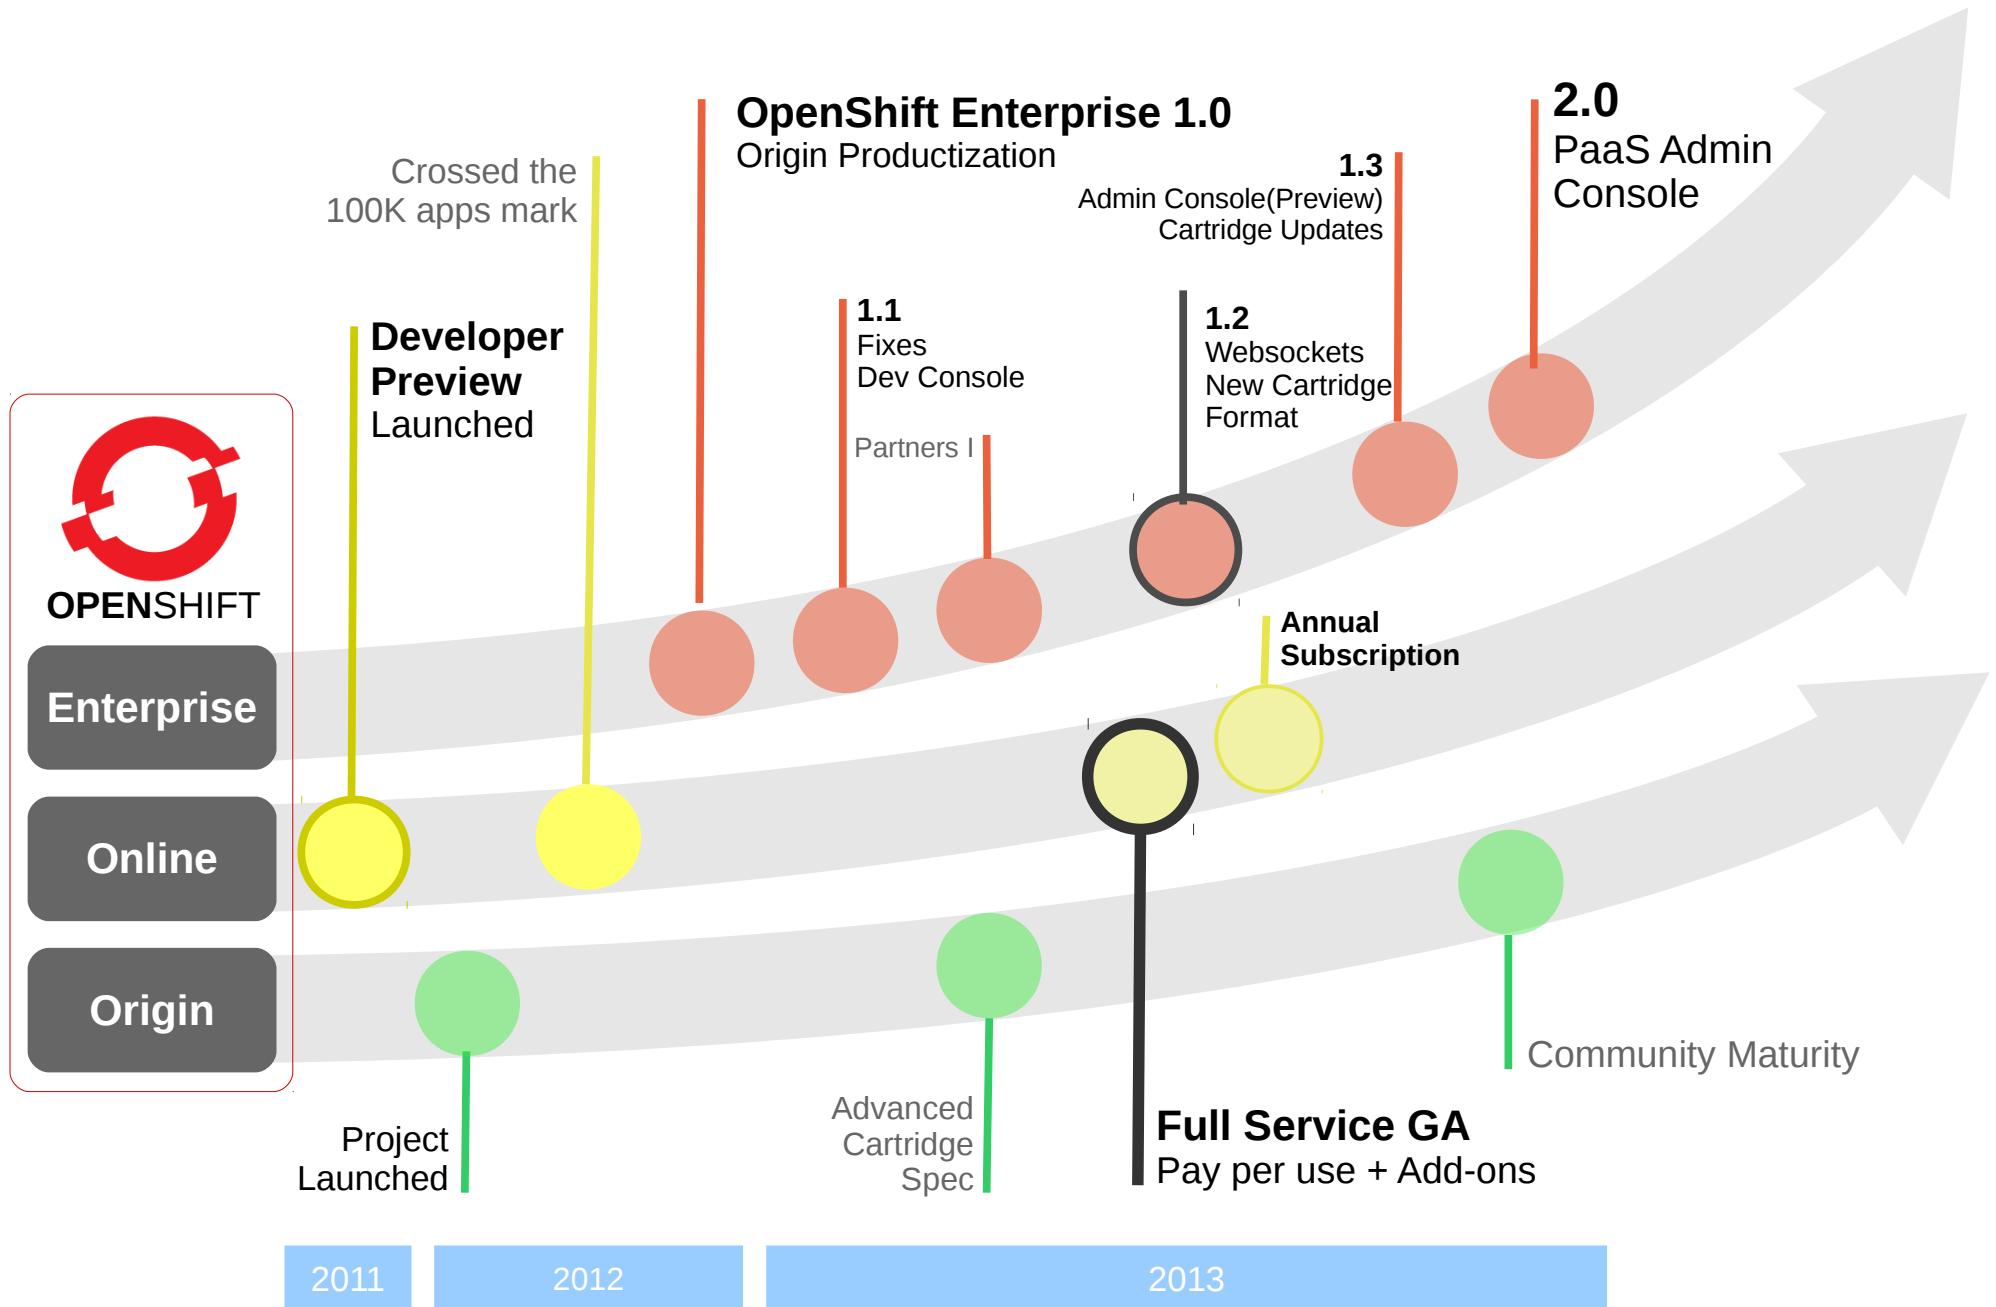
OpenShift Enterprise 1.0
Origin Productization

2.0
PaaS Admin Console

Crossed the 100K apps mark

1.3
Admin Console(Preview)
Cartridge Updates

Developer Preview
Launched

1.1
Fixes
Dev Console

1.2
Websockets
New Cartridge Format

Partners I

OPENSHIFT

Enterprise

Online

Origin

Annual Subscription

Community Maturity

Project Launched

Advanced Cartridge Spec

Full Service GA
Pay per use + Add-ons

2011

2012

2013